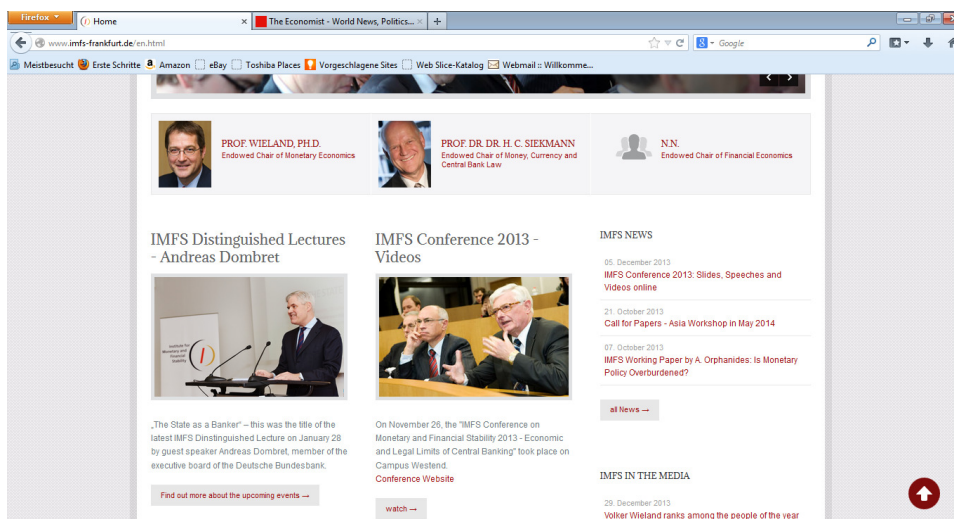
Firefox
Home
The Economist - World News, Politics...
www.imfs-frankfurt.de/en.html
Google
Meistbesucht Erste Schritte Amazon eBay Toshiba Places Vorgeschlagene Sites Web Slice-Katalog Webmail :: Willkomme...

PROF. WIELAND, PH.D.
Endowed Chair of Monetary Economics

PROF. DR. DR. H. C. SIEKMANN
Endowed Chair of Money, Currency and Central Bank Law

N.N.
Endowed Chair of Financial Economics

IMFS Distinguished Lectures - Andreas Dombret

„The State as a Banker" – this was the title of the latest IMFS Dinstinguished Lecture on January 28 by guest speaker Andreas Dombret, member of the executive board of the Deutsche Bundesbank.

Find out more about the upcoming events →

IMFS Conference 2013 - Videos

On November 26, the "IMFS Conference on Monetary and Financial Stability 2013 - Economic and Legal Limits of Central Banking" took place on Campus Westend.
Conference Website

watch →

IMFS NEWS

05. December 2013
IMFS Conference 2013: Slides, Speeches and Videos online

21. October 2013
Call for Papers - Asia Workshop in May 2014

07. October 2013
IMFS Working Paper by A. Orphanides: Is Monetary Policy Overburdened?

all News →

IMFS IN THE MEDIA

29. December 2013
Volker Wieland ranks among the people of the year